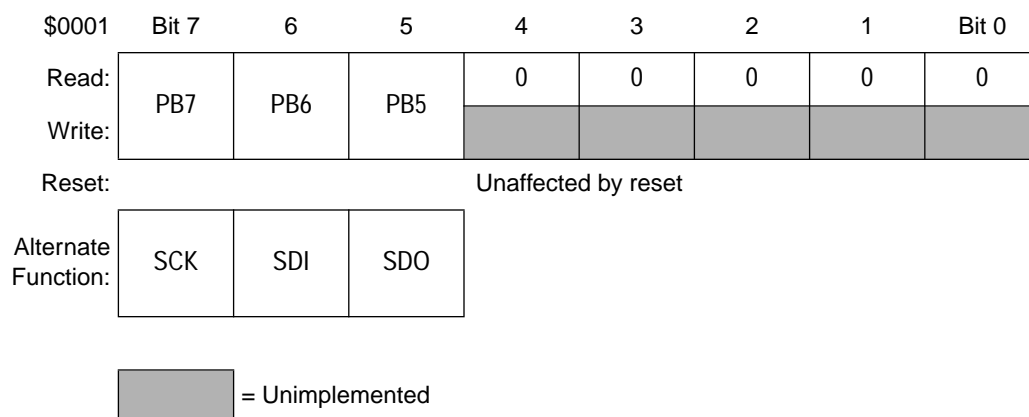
| \$0001 | Bit 7 | 6 | 5 | 4 | 3 | 2 | 1 | Bit 0 |
|---|---|---|---|---|---|---|---|---|
| Read: | PB7 | PB6 | PB5 | 0 | 0 | 0 | 0 | 0 |
| Write: | | | | | | | | |
| Reset: | Unaffected by reset | | | | | | | |

| Alternate Function: | SCK | SDI | SDO |
|---|---|---|---|

= Unimplemented